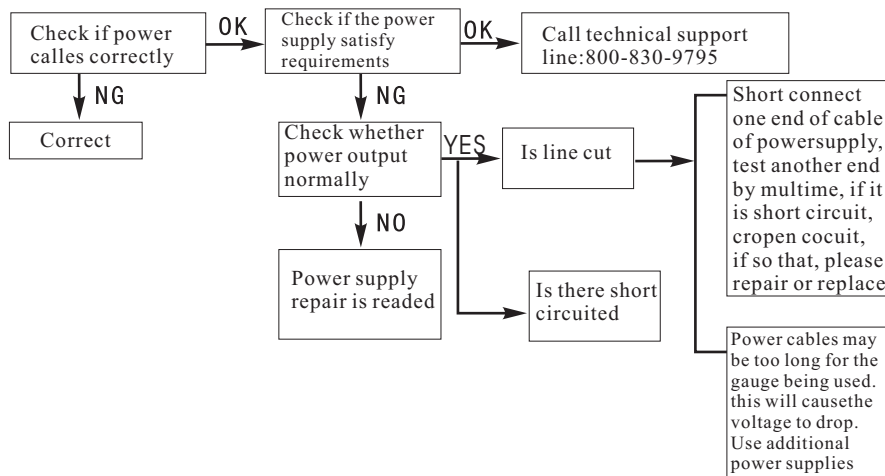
Check if power calles correctly

OK

Check if the power supply satisfy requirements

OK

Call technical support line:800-830-9795

NG

Correct

NG

Check whether power output normally

YES

Is line cut

Short connect one end of cable of powersupply, test another end by multime, if it is short circuit, cropen cocuit, if so that, please repair or replace

NO

Power supply repair is readed

Is there short circuited

Power cables may be too long for the gauge being used. this will causethe voltage to drop. Use additional power supplies